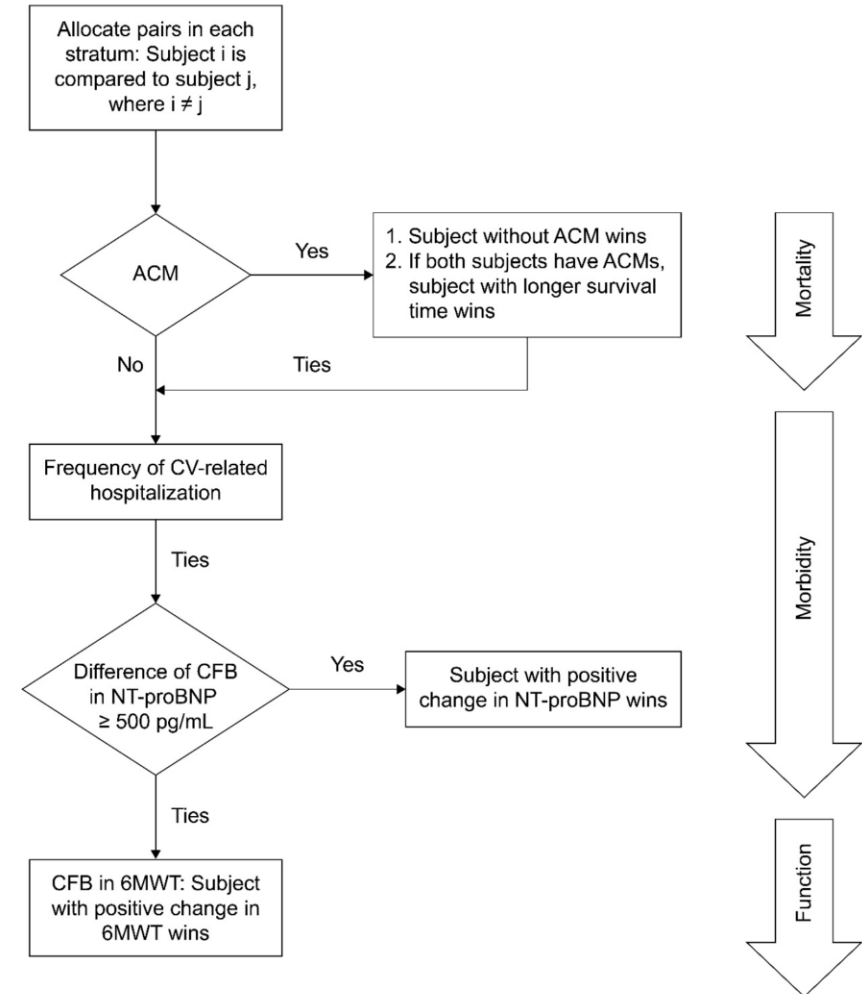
Allocate pairs in each stratum: Subject i is compared to subject j, where i ≠ j

ACM

Yes

1. Subject without ACM wins
2. If both subjects have ACMs, subject with longer survival time wins

Mortality

No

Ties

Frequency of CV-related hospitalization

Ties

Difference of CFB in NT-proBNP ≥ 500 pg/mL

Yes

Subject with positive change in NT-proBNP wins

Morbidity

Ties

CFB in 6MWT: Subject with positive change in 6MWT wins

Function